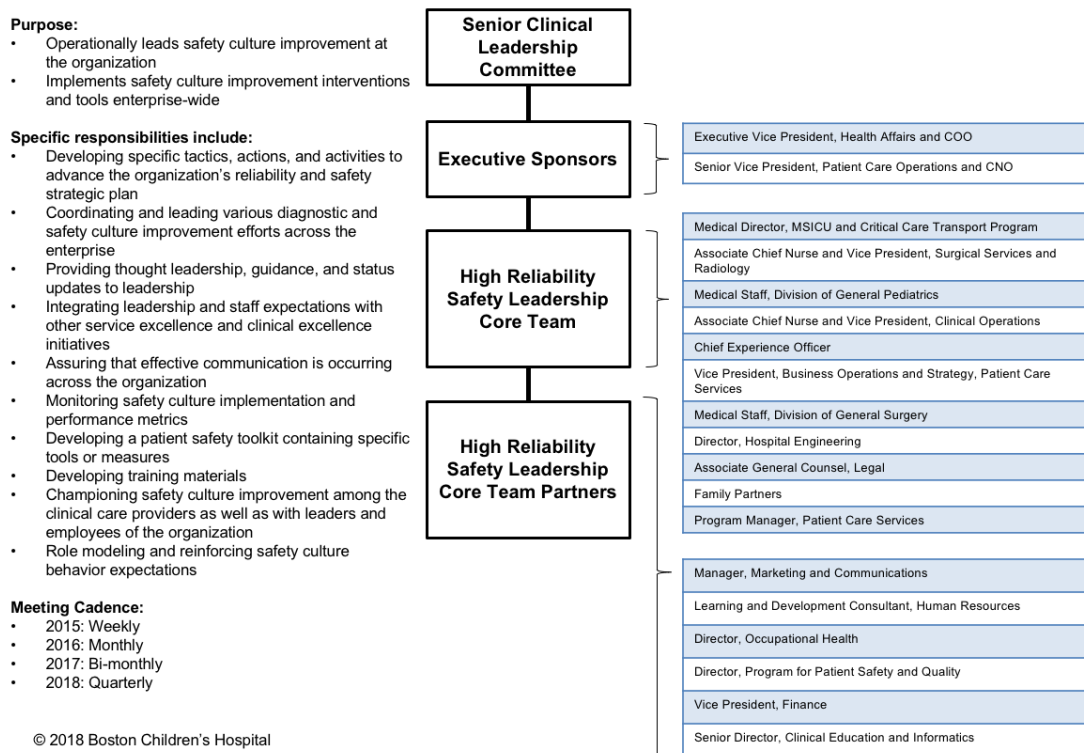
Purpose:
- Operationally leads safety culture improvement at the organization
- Implements safety culture improvement interventions and tools enterprise-wide

Specific responsibilities include:
- Developing specific tactics, actions, and activities to advance the organization's reliability and safety strategic plan
- Coordinating and leading various diagnostic and safety culture improvement efforts across the enterprise
- Providing thought leadership, guidance, and status updates to leadership
- Integrating leadership and staff expectations with other service excellence and clinical excellence initiatives
- Assuring that effective communication is occurring across the organization
- Monitoring safety culture implementation and performance metrics
- Developing a patient safety toolkit containing specific tools or measures
- Developing training materials
- Championing safety culture improvement among the clinical care providers as well as with leaders and employees of the organization
- Role modeling and reinforcing safety culture behavior expectations

Meeting Cadence:
- 2015: Weekly
- 2016: Monthly
- 2017: Bi-monthly
- 2018: Quarterly

© 2018 Boston Children's Hospital

Senior Clinical Leadership Committee

Executive Sponsors

Executive Vice President, Health Affairs and COO
Senior Vice President, Patient Care Operations and CNO

High Reliability Safety Leadership Core Team

Medical Director, MSICU and Critical Care Transport Program
Associate Chief Nurse and Vice President, Surgical Services and Radiology
Medical Staff, Division of General Pediatrics
Associate Chief Nurse and Vice President, Clinical Operations
Chief Experience Officer

High Reliability Safety Leadership Core Team Partners

Vice President, Business Operations and Strategy, Patient Care Services
Medical Staff, Division of General Surgery
Director, Hospital Engineering
Associate General Counsel, Legal
Family Partners
Program Manager, Patient Care Services
Manager, Marketing and Communications
Learning and Development Consultant, Human Resources
Director, Occupational Health
Director, Program for Patient Safety and Quality
Vice President, Finance
Senior Director, Clinical Education and Informatics